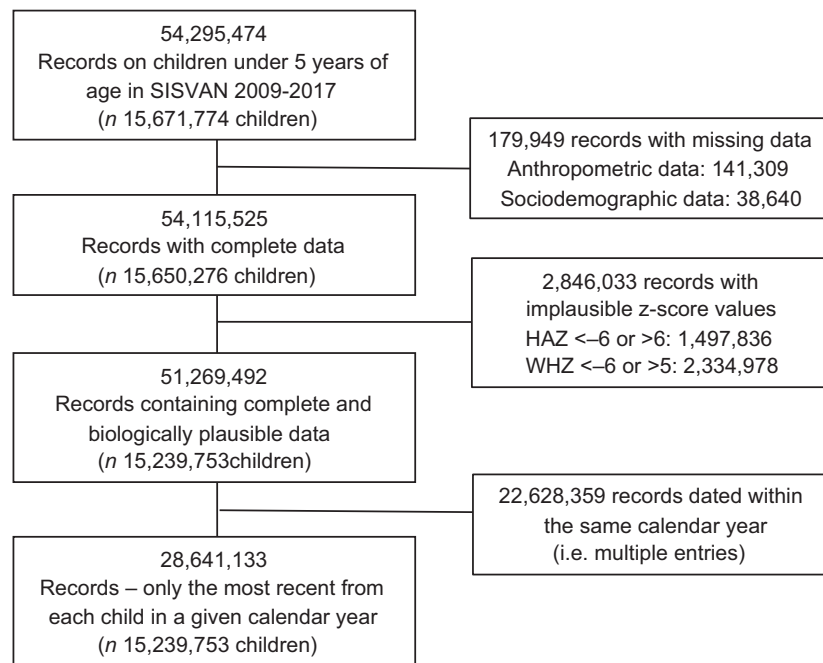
54,295,474
Records on children under 5 years of age in SISVAN 2009-2017
(*n* 15,671,774 children)

179,949 records with missing data
Anthropometric data: 141,309
Sociodemographic data: 38,640

54,115,525
Records with complete data
(*n* 15,650,276 children)

2,846,033 records with implausible z-score values
HAZ <–6 or >6: 1,497,836
WHZ <–6 or >5: 2,334,978

51,269,492
Records containing complete and biologically plausible data
(*n* 15,239,753children)

22,628,359 records dated within the same calendar year
(i.e. multiple entries)

28,641,133
Records – only the most recent from each child in a given calendar year
(*n* 15,239,753 children)